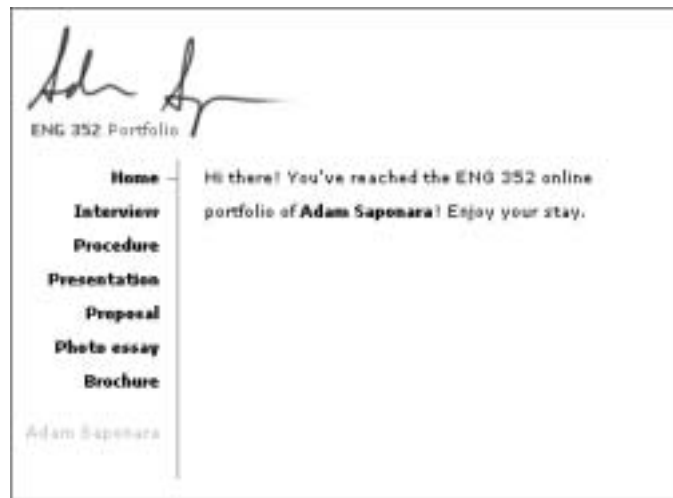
Adm Sy

ENG 352 Portfolio

Home
Interview
Procedure
Presentation
Proposal
Photo essay
Brochure

Adam Saponara

Hi there! You've reached the ENG 352 online portfolio of **Adam Saponara**! Enjoy your stay.